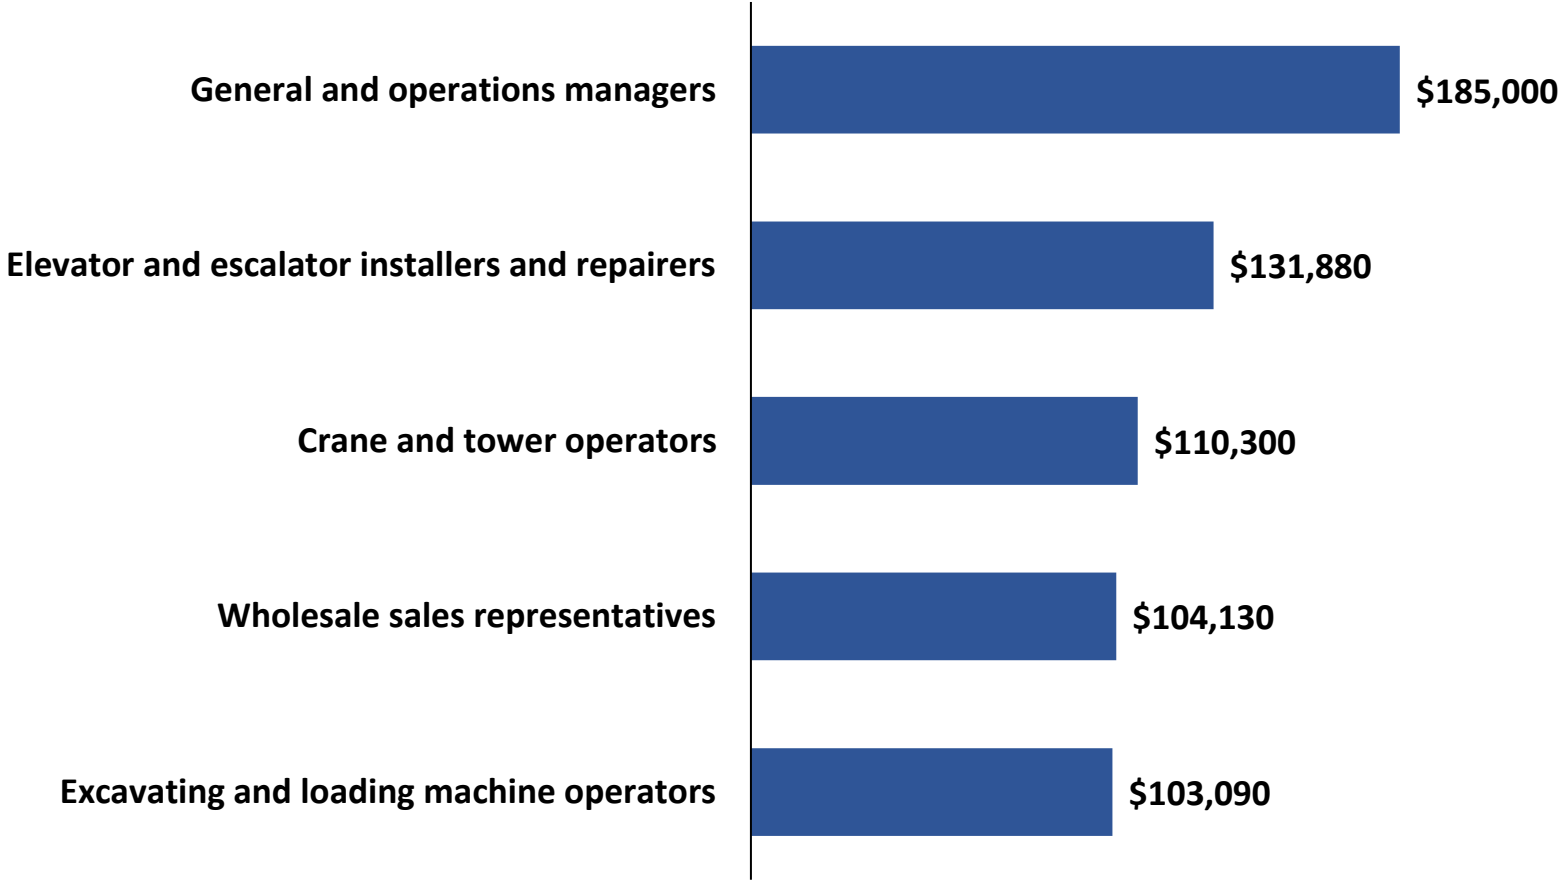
General and operations managers $185,000

Elevator and escalator installers and repairers $131,880

Crane and tower operators $110,300

Wholesale sales representatives $104,130

Excavating and loading machine operators $103,090